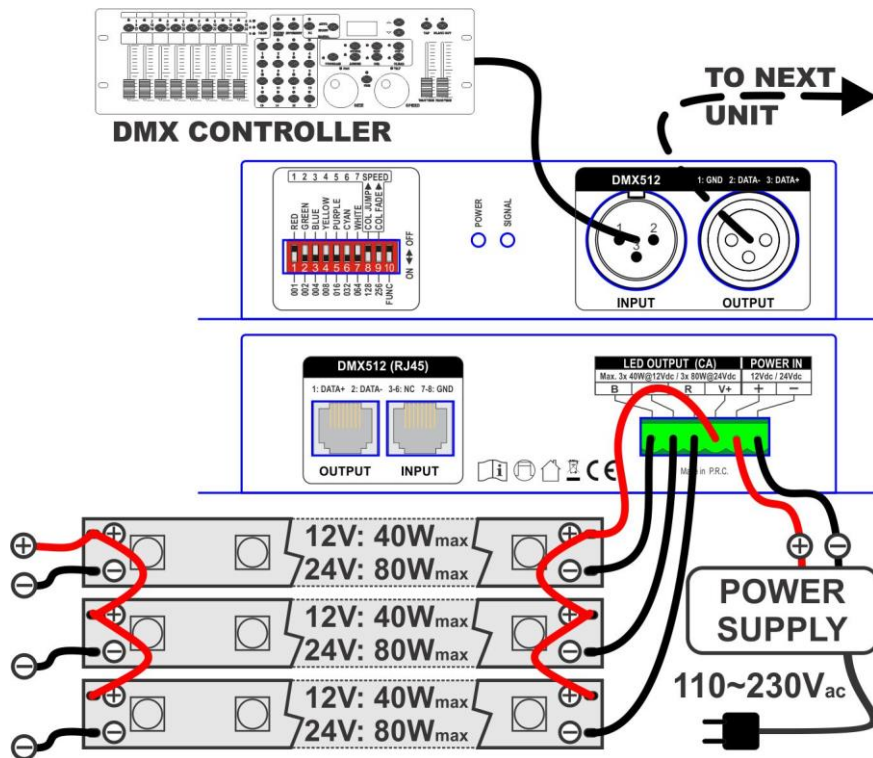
DMX CONTROLLER

TO NEXT UNIT

1 2 3 4 5 6 7 SPEED

RED
GREEN
BLUE
YELLOW
PURPLE
CYAN
WHITE
COL JUMP
COL FADE

OFF
ON

1 2 3 4 5 6 7 8 9 10

001
002
004
008
016
032
064
128
256
FUNC

POWER
SIGNAL

DMX512
1: GND 2: DATA- 3: DATA+

1 2 3

INPUT
OUTPUT

DMX512 (RJ45)
1: DATA+ 2: DATA- 3-6: NC 7-8: GND

OUTPUT
INPUT

CE

LED OUTPUT (CA)
Max. 3x 40W@12Vdc / 3x 80W@24Vdc
B G R V+

POWER IN
12Vdc / 24Vdc
+ −

Made in P.R.C.

12V: 40W$_{max}$
24V: 80W$_{max}$

12V: 40W$_{max}$
24V: 80W$_{max}$

12V: 40W$_{max}$
24V: 80W$_{max}$

POWER SUPPLY

110~230V$_{ac}$